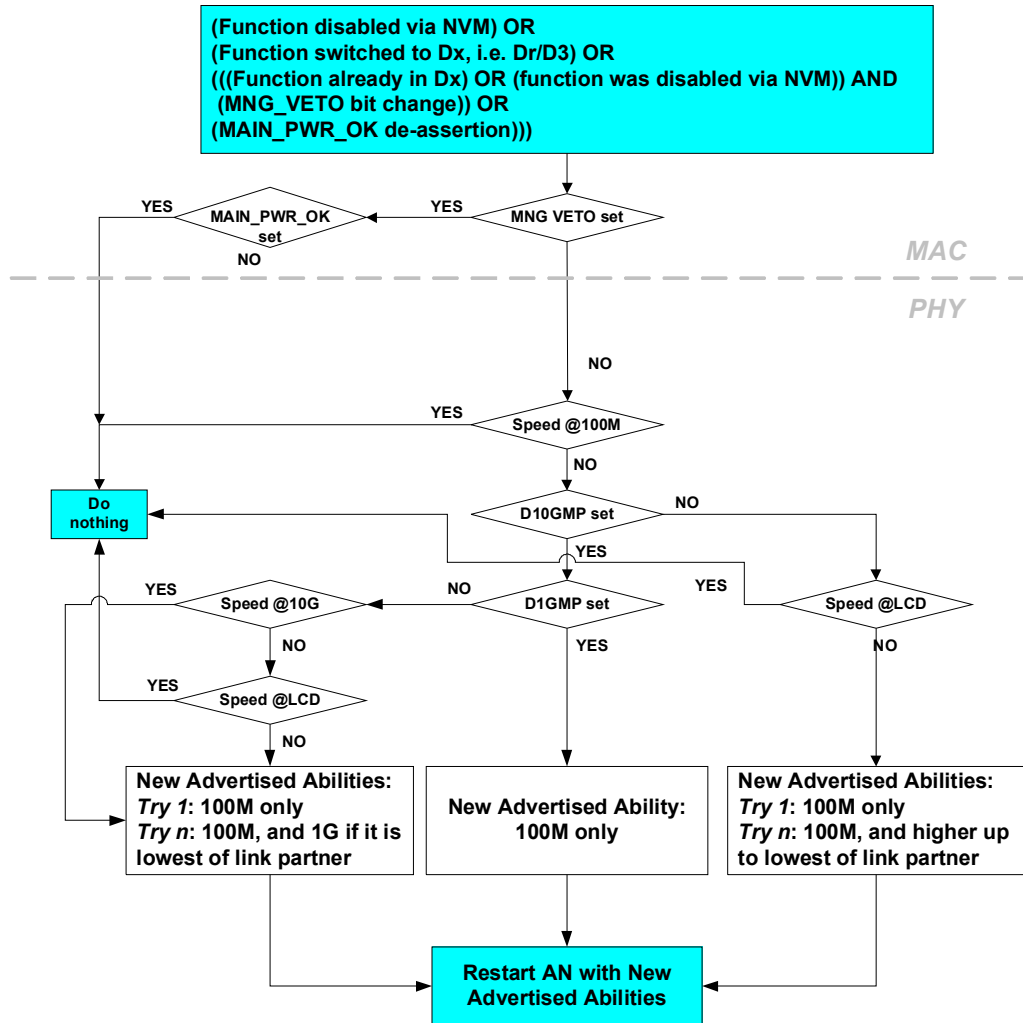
(Function disabled via NVM) OR
(Function switched to Dx, i.e. Dr/D3) OR
(((Function already in Dx) OR (function was disabled via NVM)) AND
(MNG_VETO bit change)) OR
(MAIN_PWR_OK de-assertion)))

YES
MAIN_PWR_OK set
YES
MNG VETO set
NO

MAC

PHY

NO

YES
Speed @100M
NO

Do nothing

D10GMP set
NO
YES

YES
Speed @10G
NO
D1GMP set
YES
Speed @LCD
NO
YES

NO
YES
Speed @LCD
NO

New Advertised Abilities:
*Try 1*: 100M only
*Try n*: 100M, and 1G if it is lowest of link partner

New Advertised Ability:
100M only

New Advertised Abilities:
*Try 1*: 100M only
*Try n*: 100M, and higher up to lowest of link partner

Restart AN with New Advertised Abilities